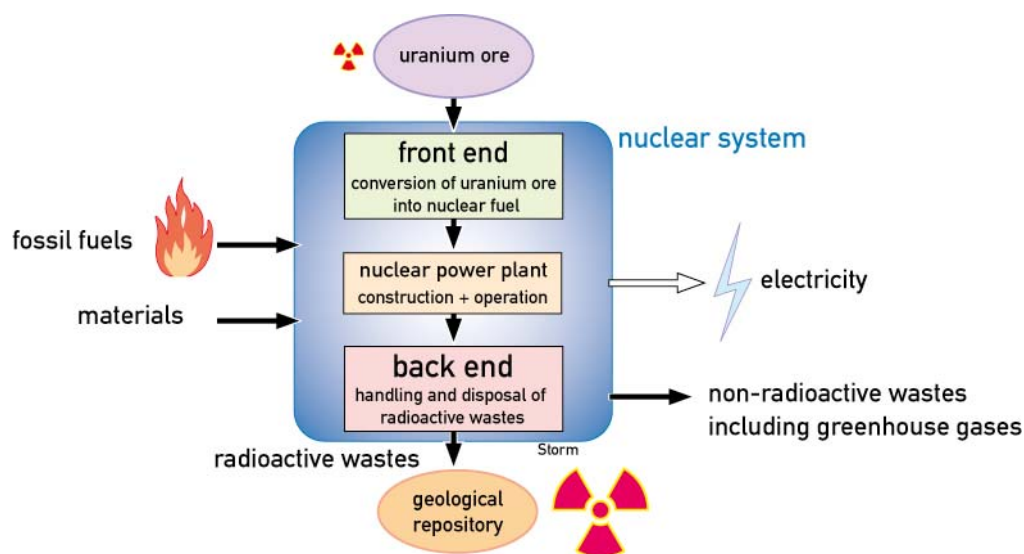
uranium ore

nuclear system

front end
conversion of uranium ore into nuclear fuel

fossil fuels

nuclear power plant
construction + operation

electricity

materials

back end
handling and disposal of radioactive wastes

non-radioactive wastes including greenhouse gases

Storm

radioactive wastes

geological repository